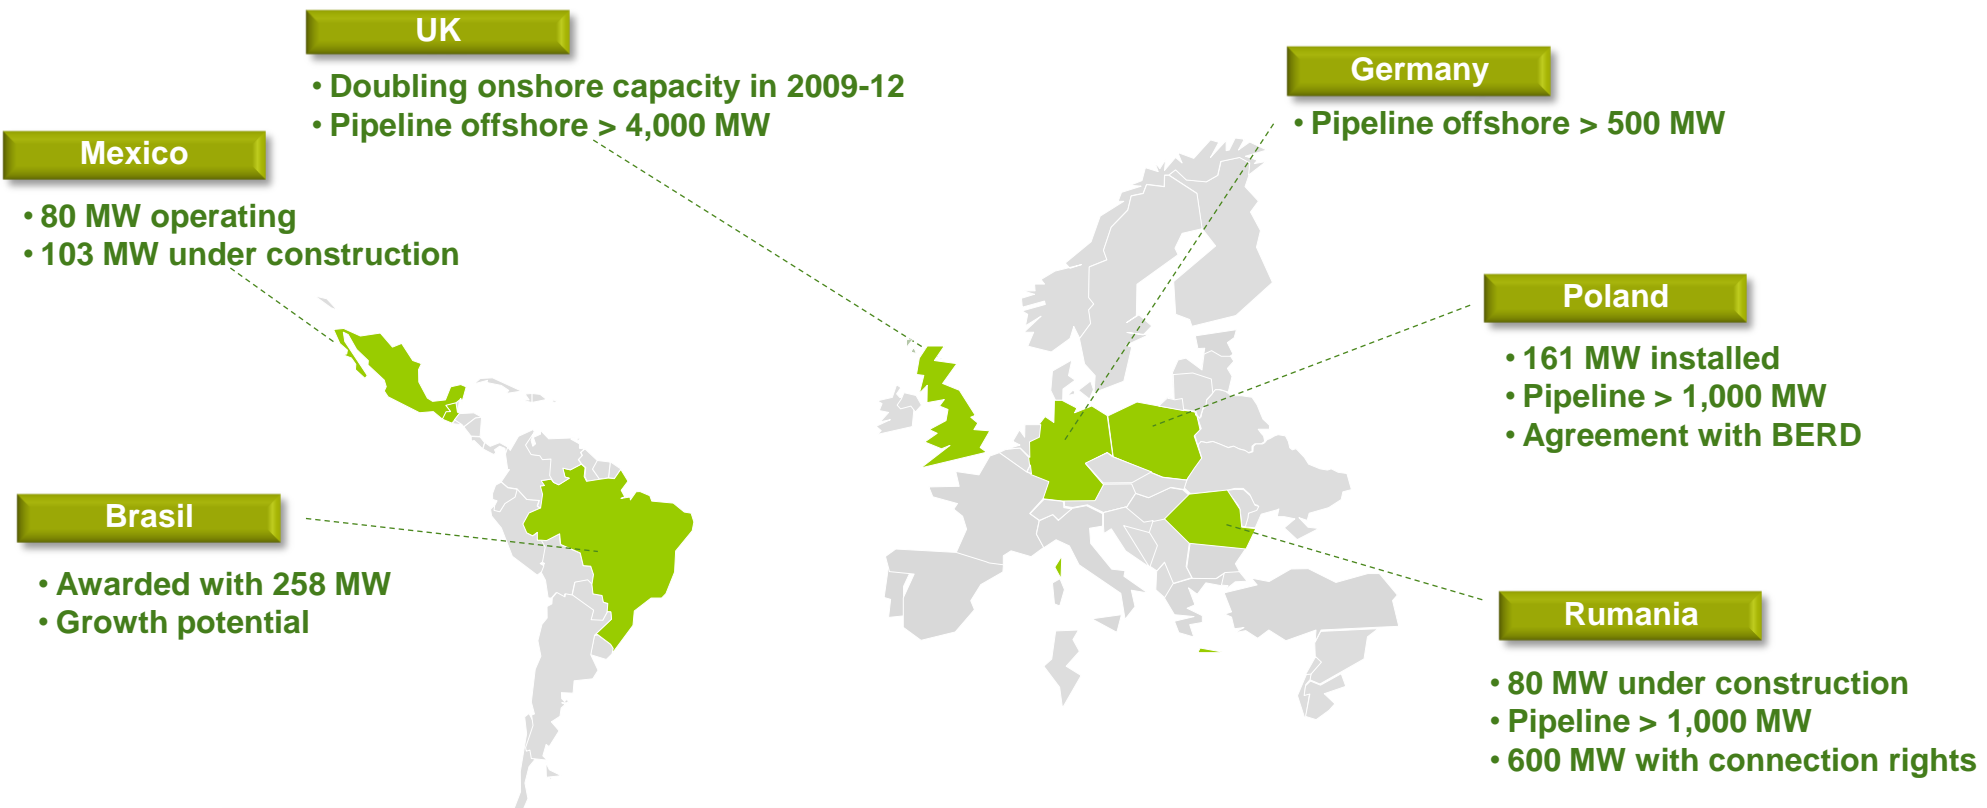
UK

• Doubling onshore capacity in 2009-12
• Pipeline offshore > 4,000 MW

Germany

• Pipeline offshore > 500 MW

Mexico

• 80 MW operating
• 103 MW under construction

Poland

• 161 MW installed
• Pipeline > 1,000 MW
• Agreement with BERD

Brasil

• Awarded with 258 MW
• Growth potential

Rumania

• 80 MW under construction
• Pipeline > 1,000 MW
• 600 MW with connection rights